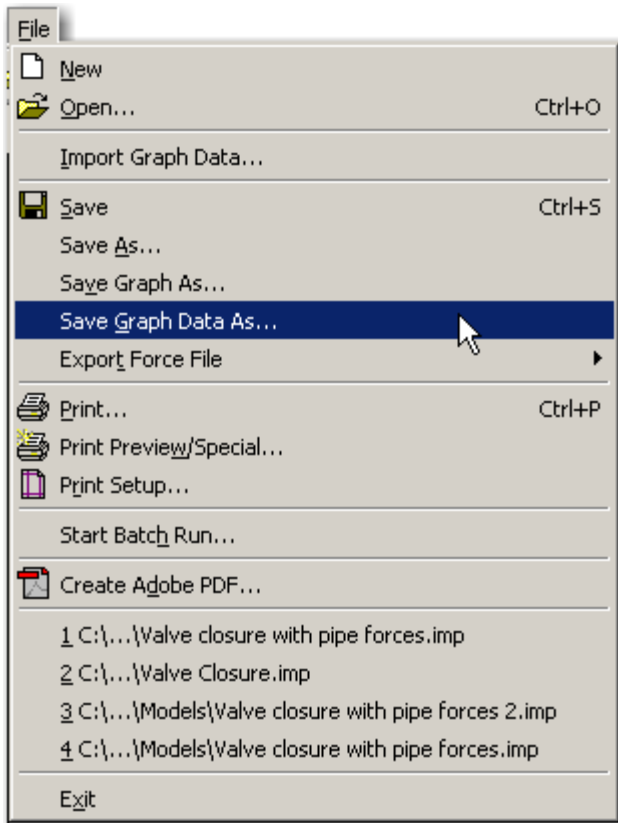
File

New

Open... Ctrl+O

Import Graph Data...

Save Ctrl+S

Save As...

Save Graph As...

Save Graph Data As...

Export Force File

Print... Ctrl+P

Print Preview/Special...

Print Setup...

Start Batch Run...

Create Adobe PDF...

1 C:\...\Valve closure with pipe forces.imp

2 C:\...\Valve Closure.imp

3 C:\...\Models\Valve closure with pipe forces 2.imp

4 C:\...\Models\Valve closure with pipe forces.imp

Exit